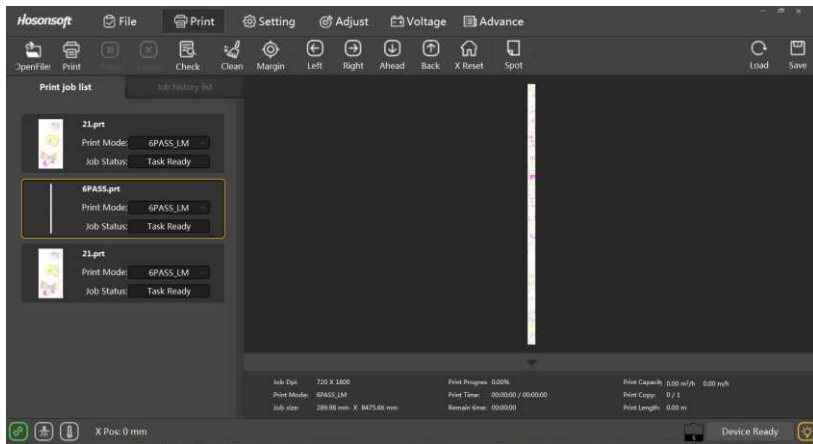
Hosonsoft File Print Setting Adjust Voltage Advance

OpenFile Print Pause Cancel Check Clean Margin Left Right Ahead Back X Reset Spot Load Save

Print job list Job history list

21.prt
Print Mode: 6PASS_LM
Job Status: Task Ready

6PASS.prt
Print Mode: 6PASS_LM
Job Status: Task Ready

21.prt
Print Mode: 6PASS_LM
Job Status: Task Ready

Job Dpi: 720 X 1800
Print Mode: 6PASS_LM
Job size: 289.98 mm X 8475.66 mm

Print Progress: 0.00%
Print Time: 00:00:00 / 00:00:00
Remain time: 00:00:00

Print Capacity: 0.00 m²/h 0.00 m/h
Print Copy: 0 / 1
Print Length: 0.00 m

X Pos: 0 mm

Device Ready